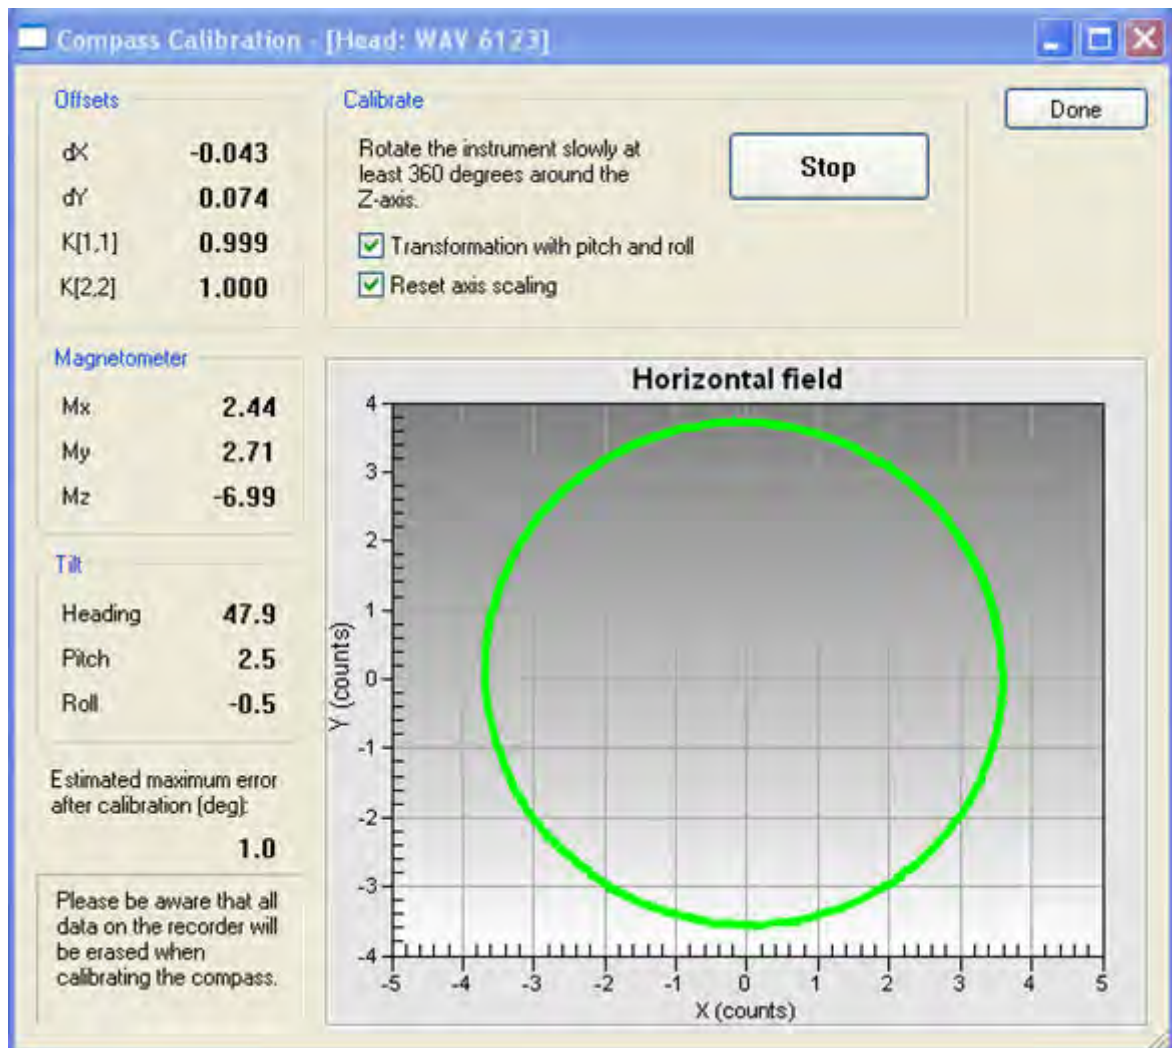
Compass Calibration - [Head: WAV 6123]

Offsets
dX -0.043
dY 0.074
K[1,1] 0.999
K[2,2] 1.000

Calibrate
Rotate the instrument slowly at least 360 degrees around the Z-axis.

Stop

Transformation with pitch and roll
Reset axis scaling

Done

Magnetometer
Mx 2.44
My 2.71
Mz -6.99

Tilt
Heading 47.9
Pitch 2.5
Roll -0.5

Estimated maximum error after calibration [deg]:
1.0

Please be aware that all data on the recorder will be erased when calibrating the compass.

Horizontal field
Y (counts)
4
3
2
1
0
-1
-2
-3
-4
-5 -4 -3 -2 -1 0 1 2 3 4 5
X (counts)